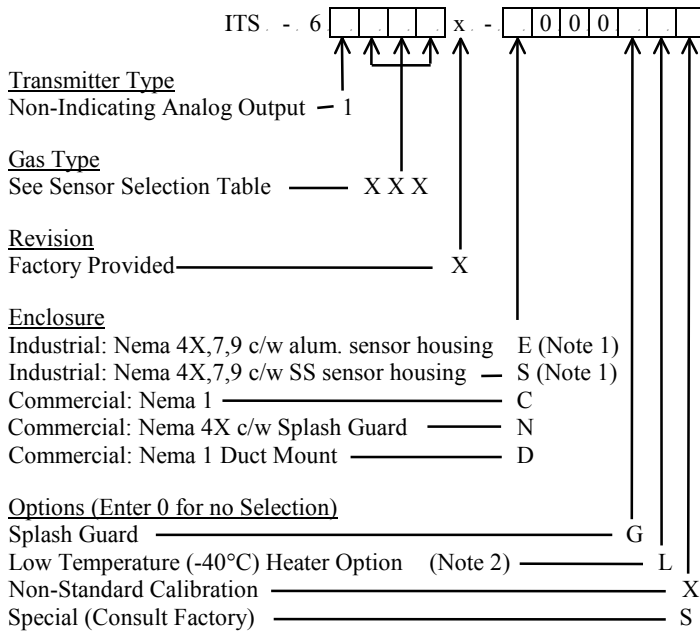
ITS - 6 [ ] [ ] [ ] [ ] x - [ ] 0 0 0 [ ] [ ] [ ]

Transmitter Type
Non-Indicating Analog Output 1

Gas Type
See Sensor Selection Table X X X

Revision
Factory Provided X

Enclosure
Industrial: Nema 4X,7,9 c/w alum. sensor housing E (Note 1)
Industrial: Nema 4X,7,9 c/w SS sensor housing S (Note 1)
Commercial: Nema 1 C
Commercial: Nema 4X c/w Splash Guard N
Commercial: Nema 1 Duct Mount D

Options (Enter 0 for no Selection)
Splash Guard G
Low Temperature (-40°C) Heater Option (Note 2) L
Non-Standard Calibration X
Special (Consult Factory) S